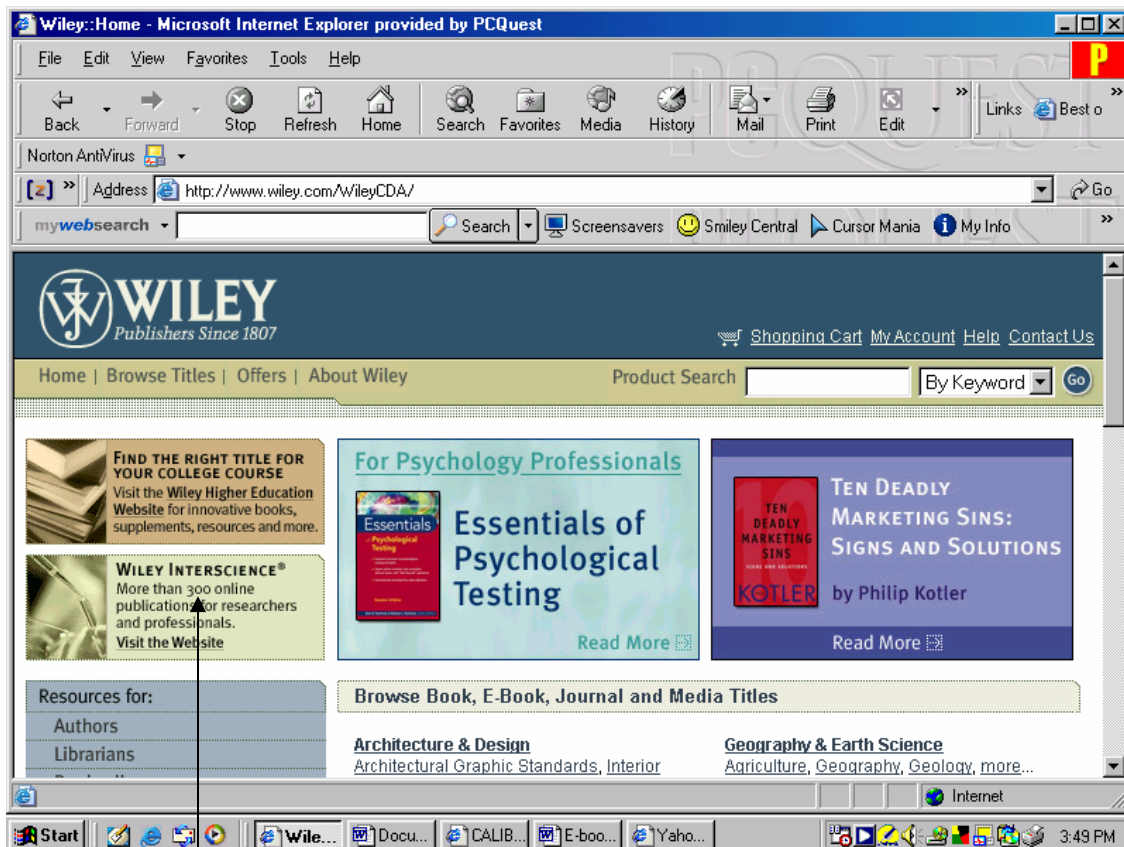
Wiley::Home - Microsoft Internet Explorer provided by PCQuest

File Edit View Favorites Tools Help

P

Back Forward Stop Refresh Home Search Favorites Media History Mail Print Edit Links Best o

Norton AntiVirus

[z] Address http://www.wiley.com/WileyCDA/ Go

mywebsearch Search Screensavers Smiley Central Cursor Mania My Info

WILEY
Publishers Since 1807

Shopping Cart My Account Help Contact Us

Home | Browse Titles | Offers | About Wiley Product Search By Keyword GO

FIND THE RIGHT TITLE FOR YOUR COLLEGE COURSE
Visit the Wiley Higher Education Website for innovative books, supplements, resources and more.

For Psychology Professionals

Essentials Psychological Testing

Essentials of Psychological Testing

Read More

TEN DEADLY MARKETING SINS

KOTLER

TEN DEADLY MARKETING SINS: SIGNS AND SOLUTIONS

by Philip Kotler

Read More

WILEY INTERSCIENCE®
More than 300 online publications for researchers and professionals.
Visit the Website

Resources for:
Authors
Librarians

Browse Book, E-Book, Journal and Media Titles

Architecture & Design
Architectural Graphic Standards, Interior

Geography & Earth Science
Agriculture, Geography, Geology, more...

Internet

Start Wile... Docu... CALIB... E-boo... Yaho... 3:49 PM